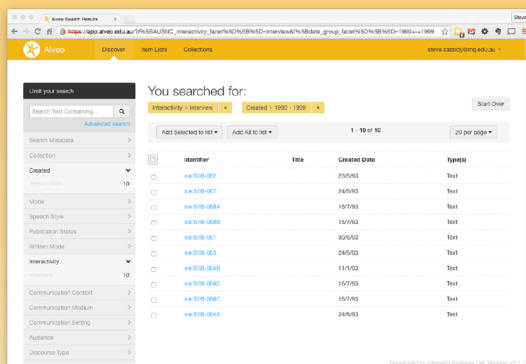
Alveo Search Results

https://app.alveo.edu.au/?f%5AUSNC_interactivity_facet%5D%5B%5D=interview&f%5Bdate_group_facet%5D%5B%5D=1990+-+1999

Alveo Discover Item Lists Collections steve.cassidy@mq.edu.au

Limit your search

Search Text Containing...

Advanced search

Search Metadata

Collection

Created

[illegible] 10

Mode

Speech Style

Publication Status

Written Mode

Interactivity

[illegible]

Communication Context

Communication Medium

Communication Setting

Audience

Discourse Type

You searched for:

Interactivity > Interview ×

Created > 1990 - 1999 ×

Start Over

Add Selected to list ▾ Add All to list ▾

1 - 10 of 10

20 per page ▾

| | Identifier | Title | Created Date | Type(s) |
|---|---|---|---|---|
| | ice:S1B-062 | | 23/6/93 | Text |
| | ice:S1B-067 | | 24/6/93 | Text |
| | ice:S1B-068A | | 16/7/93 | Text |
| | ice:S1B-068B | | 16/7/93 | Text |
| | ice:S1B-061 | | 30/6/92 | Text |
| | ice:S1B-063 | | 24/6/93 | Text |
| | ice:S1B-064B | | 11/1/92 | Text |
| | ice:S1B-068D | | 16/7/93 | Text |
| | ice:S1B-068C | | 16/7/93 | Text |
| | ice:S1B-064A | | 24/6/93 | Text |

Developed by Intersect Australia Ltd. Version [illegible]